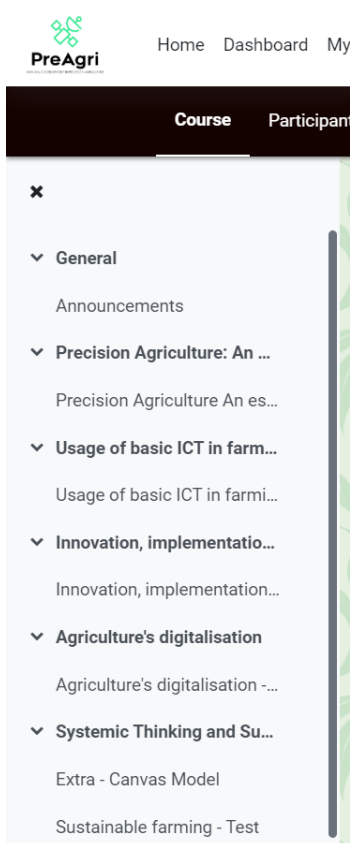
PreAgri
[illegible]

Home Dashboard My

Course Participant

×

General

Announcements

Precision Agriculture: An ...

Precision Agriculture An es...

Usage of basic ICT in farm...

Usage of basic ICT in farmi...

Innovation, implementatio...

Innovation, implementation...

Agriculture's digitalisation

Agriculture's digitalisation -...

Systemic Thinking and Su...

Extra - Canvas Model

Sustainable farming - Test